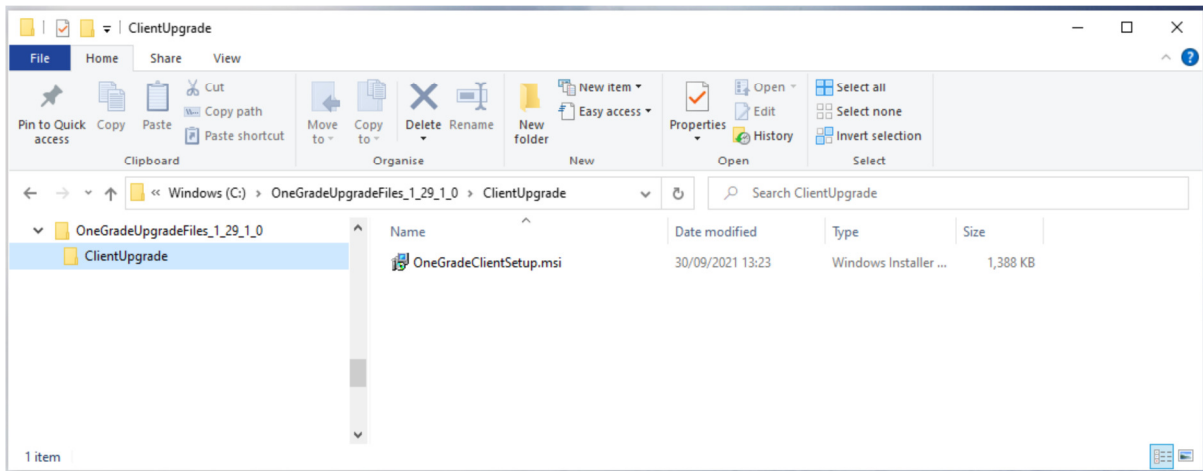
ClientUpgrade

File Home Share View

Pin to Quick access Copy Paste Cut Copy path Paste shortcut
Clipboard

Move to Copy to Delete Rename
Organise

New folder New item Easy access
New

Properties Open Edit History
Open

Select all Select none Invert selection
Select

« Windows (C:) > OneGradeUpgradeFiles_1_29_1_0 > ClientUpgrade

Search ClientUpgrade

OneGradeUpgradeFiles_1_29_1_0
ClientUpgrade

| Name | Date modified | Type | Size |
|---|---|---|---|
| OneGradeClientSetup.msi | 30/09/2021 13:23 | Windows Installer ... | 1,388 KB |

1 item